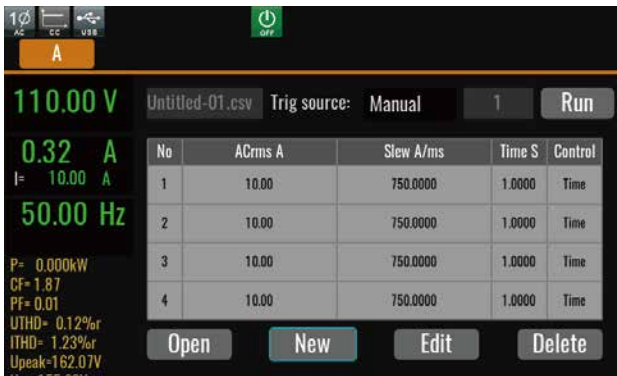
1Ø AC CC USB OFF
A

110.00 V
0.32 A
I= 10.00 A
50.00 Hz
P= 0.000kW
CF= 1.87
PF= 0.01
UTHD= 0.12%r
ITHD= 1.23%r
Upeak=162.07V

Untitled-01.csv Trig source: Manual 1 Run

| No | ACrms A | Slew A/ms | Time S | Control |
|---|---|---|---|---|
| 1 | 10.00 | 750.0000 | 1.0000 | Time |
| 2 | 10.00 | 750.0000 | 1.0000 | Time |
| 3 | 10.00 | 750.0000 | 1.0000 | Time |
| 4 | 10.00 | 750.0000 | 1.0000 | Time |

Open New Edit Delete